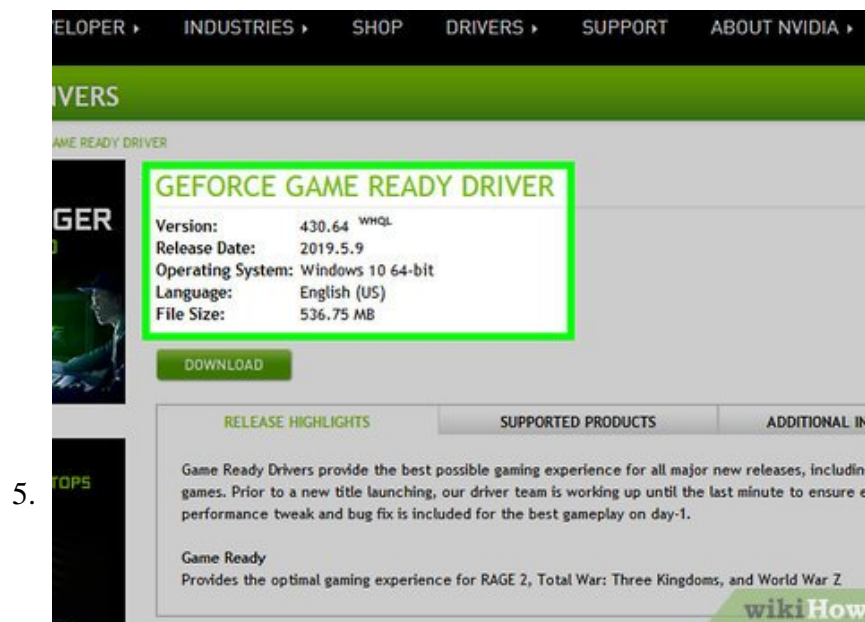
ELOPER ▸ INDUSTRIES ▸ SHOP DRIVERS ▸ SUPPORT ABOUT NVIDIA ▸

IVERS

AME READY DRIVER

GER

GEFORCE GAME READY DRIVER

| | |
|---|---|
| Version: | 430.64 WHQL |
| Release Date: | 2019.5.9 |
| Operating System: | Windows 10 64-bit |
| Language: | English (US) |
| File Size: | 536.75 MB |

DOWNLOAD

RELEASE HIGHLIGHTS SUPPORTED PRODUCTS ADDITIONAL IN

TOPS

5.

Game Ready Drivers provide the best possible gaming experience for all major new releases, includin games. Prior to a new title launching, our driver team is working up until the last minute to ensure e performance tweak and bug fix is included for the best gameplay on day-1.

Game Ready
Provides the optimal gaming experience for RAGE 2, Total War: Three Kingdoms, and World War Z

wikiHow